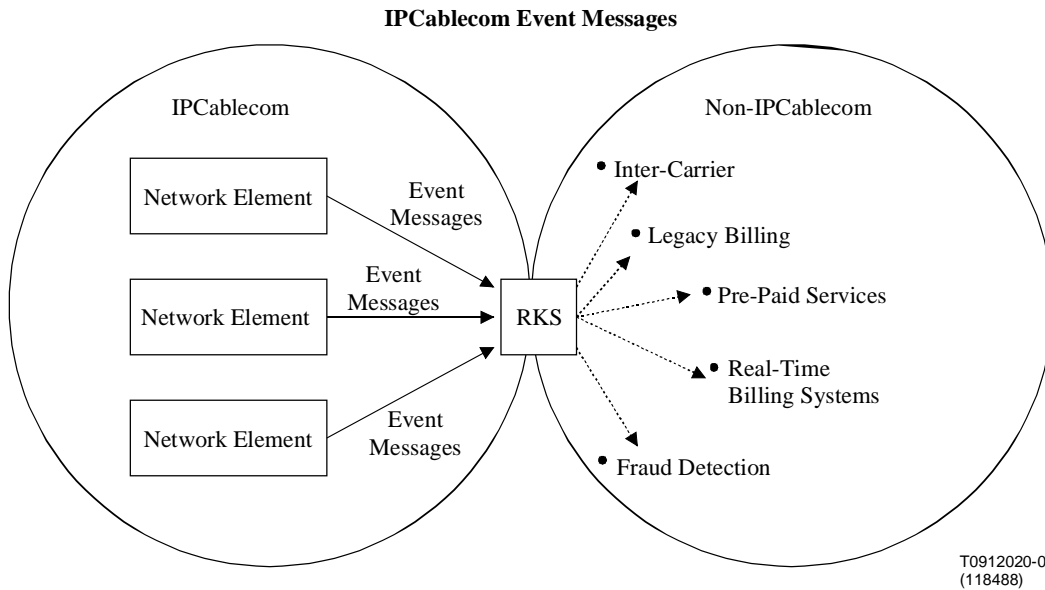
**IPCablecom Event Messages**

IPCablecom

Non-IPCablecom

Network Element

Event Messages

Network Element

Event Messages

Network Element

Event Messages

RKS

Inter-Carrier

Legacy Billing

Pre-Paid Services

Real-Time Billing Systems

Fraud Detection

T0912020-0
(118488)